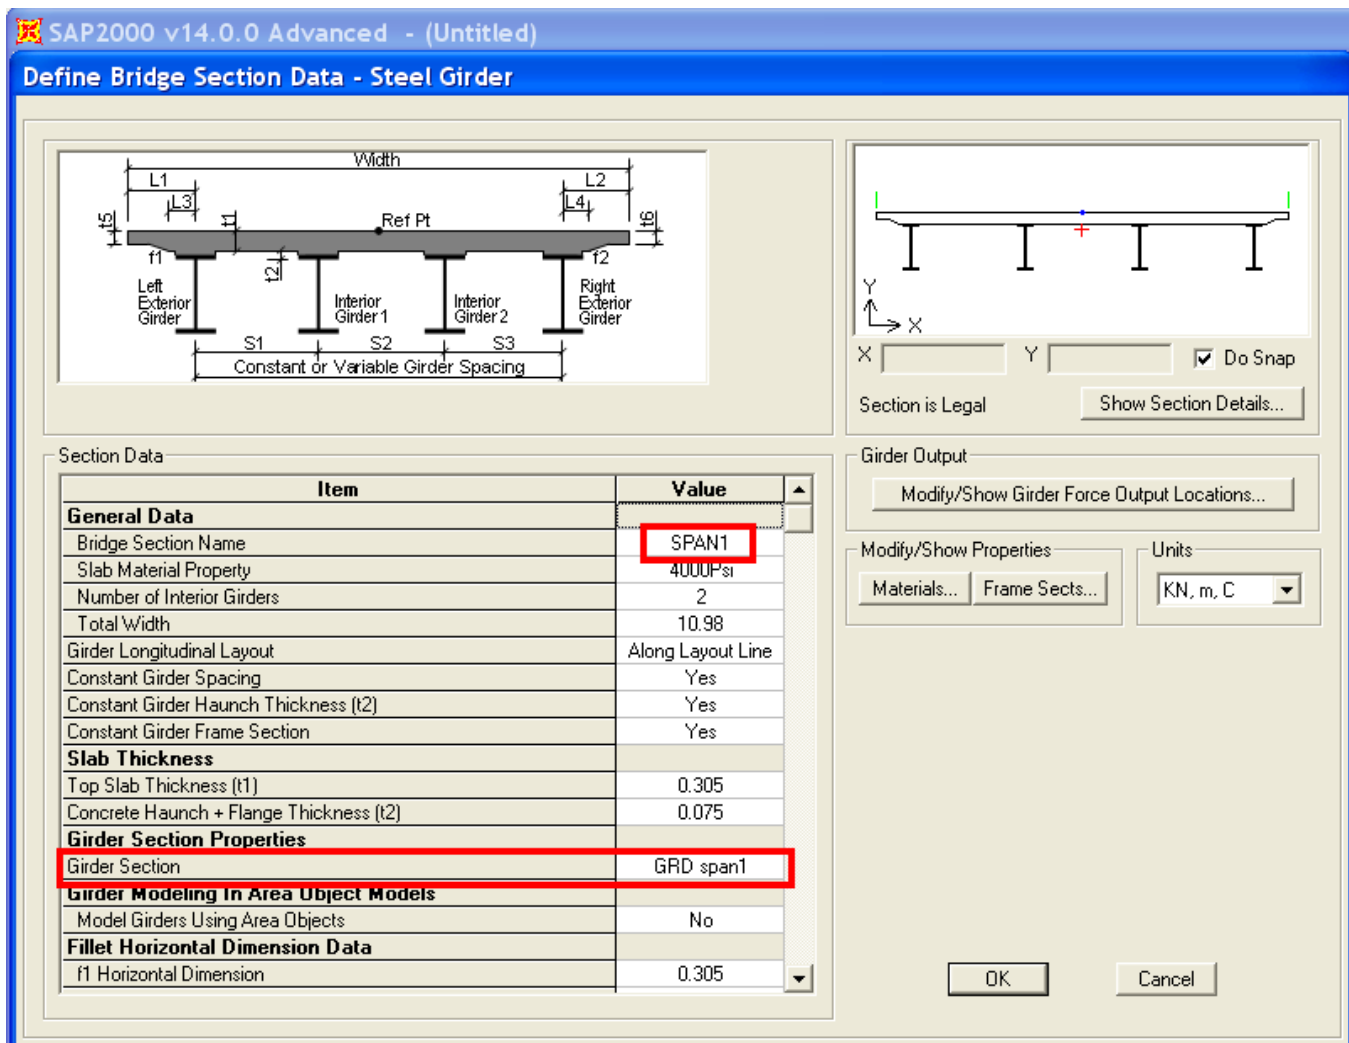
SAP2000 v14.0.0 Advanced - (Untitled)

Define Bridge Section Data - Steel Girder

Width
L1
L2
L3
L4
t5
t1
Ref Pt
t6
f1
f2
t2
Left Exterior Girder
Interior Girder 1
Interior Girder 2
Right Exterior Girder
S1
S2
S3
Constant or Variable Girder Spacing

Y
X

X
Y
Do Snap

Section is Legal
Show Section Details...

Section Data

| Item | Value |
|---|---|
| General Data | |
| Bridge Section Name | SPAN1 |
| Slab Material Property | 4000Psi |
| Number of Interior Girders | 2 |
| Total Width | 10.98 |
| Girder Longitudinal Layout | Along Layout Line |
| Constant Girder Spacing | Yes |
| Constant Girder Haunch Thickness (t2) | Yes |
| Constant Girder Frame Section | Yes |
| Slab Thickness | |
| Top Slab Thickness (t1) | 0.305 |
| Concrete Haunch + Flange Thickness (t2) | 0.075 |
| Girder Section Properties | |
| Girder Section | GRD span1 |
| Girder Modeling In Area Object Models | |
| Model Girders Using Area Objects | No |
| Fillet Horizontal Dimension Data | |
| f1 Horizontal Dimension | 0.305 |

Girder Output
Modify/Show Girder Force Output Locations...

Modify/Show Properties
Materials...
Frame Sects...

Units
KN, m, C

OK
Cancel